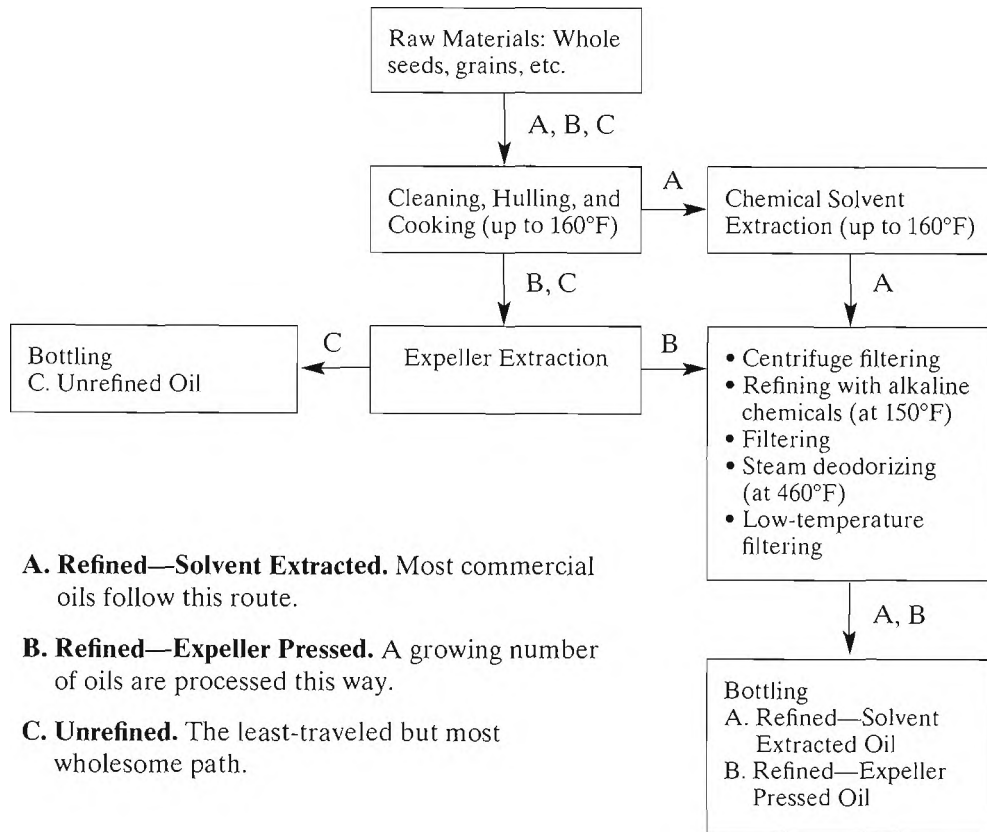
Raw Materials: Whole seeds, grains, etc.

A, B, C

Cleaning, Hulling, and Cooking (up to 160°F)

A

Chemical Solvent Extraction (up to 160°F)

B, C

A

Bottling
C. Unrefined Oil

C

Expeller Extraction

B

• Centrifuge filtering
• Refining with alkaline chemicals (at 150°F)
• Filtering
• Steam deodorizing (at 460°F)
• Low-temperature filtering

A, B

Bottling
A. Refined—Solvent Extracted Oil
B. Refined—Expeller Pressed Oil

**A. Refined—Solvent Extracted.** Most commercial oils follow this route.

**B. Refined—Expeller Pressed.** A growing number of oils are processed this way.

**C. Unrefined.** The least-traveled but most wholesome path.